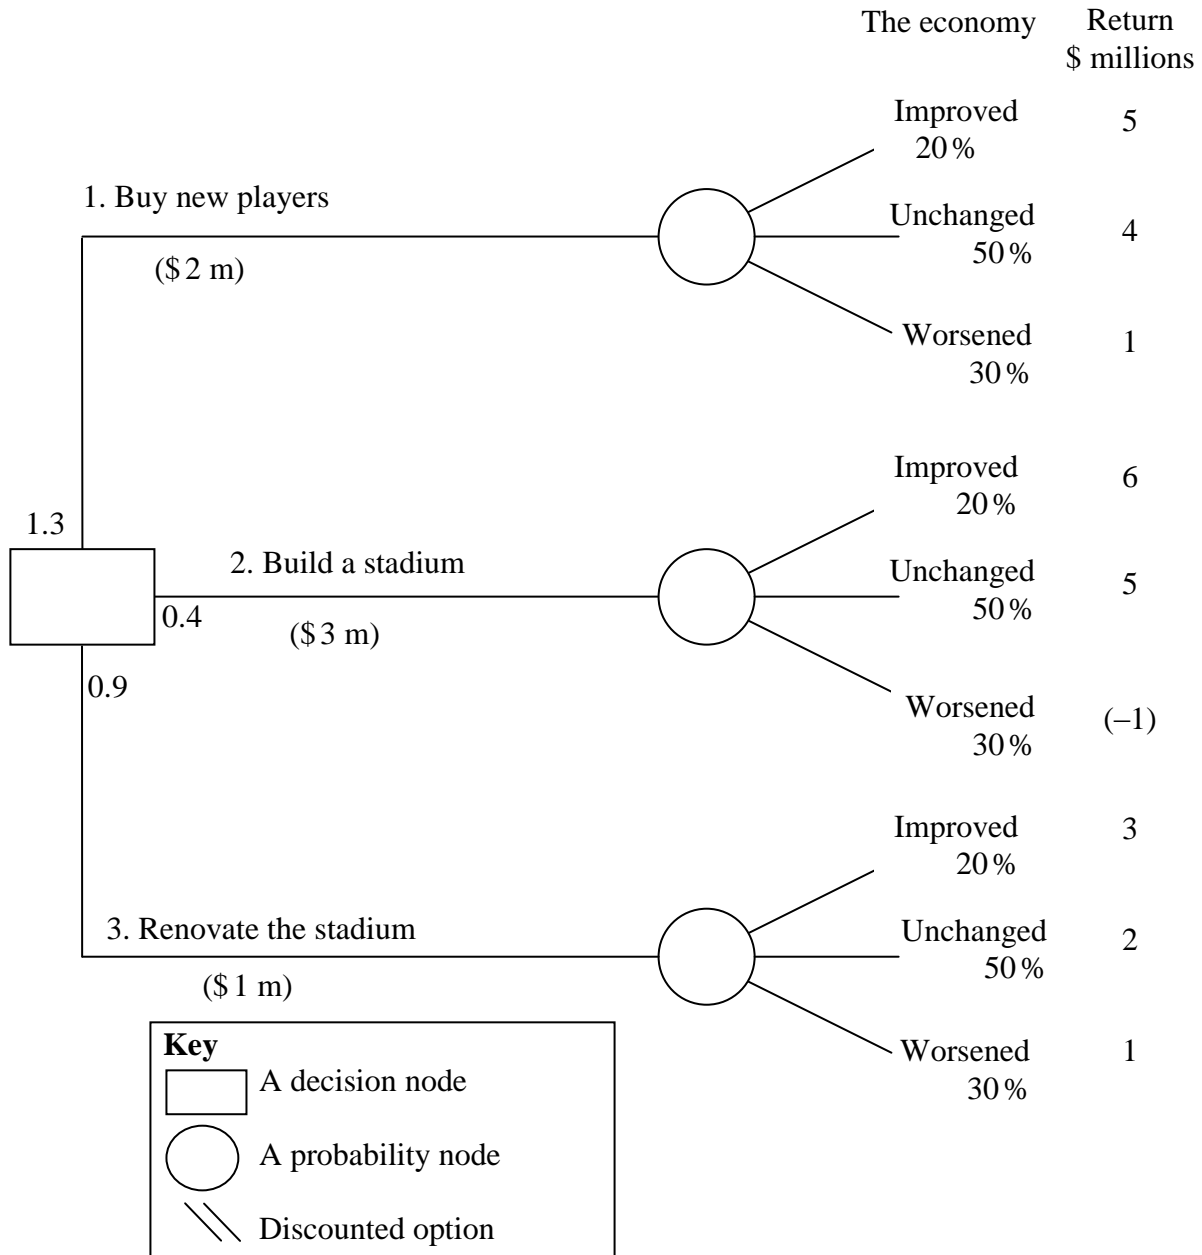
The economy

Return
\$ millions

Improved
20 %

5

1. Buy new players

Unchanged
50 %

4

(\$ 2 m)

Worsened
30 %

1

Improved
20 %

6

1.3

2. Build a stadium

Unchanged
50 %

5

0.4

(\$ 3 m)

0.9

Worsened
30 %

(−1)

Improved
20 %

3

3. Renovate the stadium

Unchanged
50 %

2

(\$ 1 m)

Worsened
30 %

1

Key
A decision node
A probability node
Discounted option